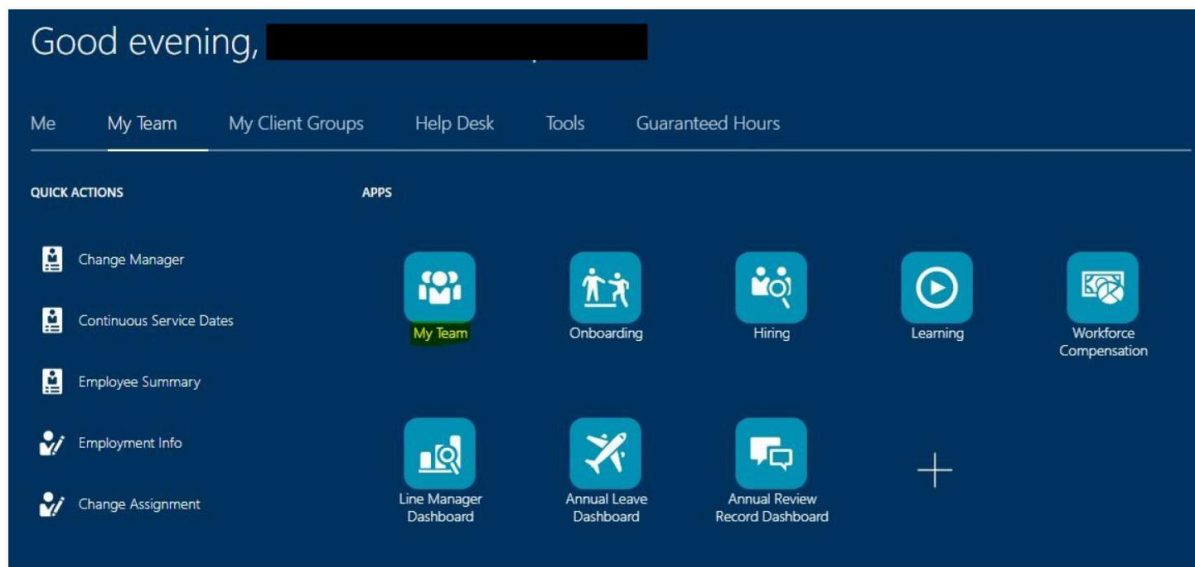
Good evening, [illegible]

Me
My Team
My Client Groups
Help Desk
Tools
Guaranteed Hours

QUICK ACTIONS

Change Manager
Continuous Service Dates
Employee Summary
Employment Info
Change Assignment

APPS

My Team
Onboarding
Hiring
Learning
Workforce Compensation
Line Manager Dashboard
Annual Leave Dashboard
Annual Review Record Dashboard
+